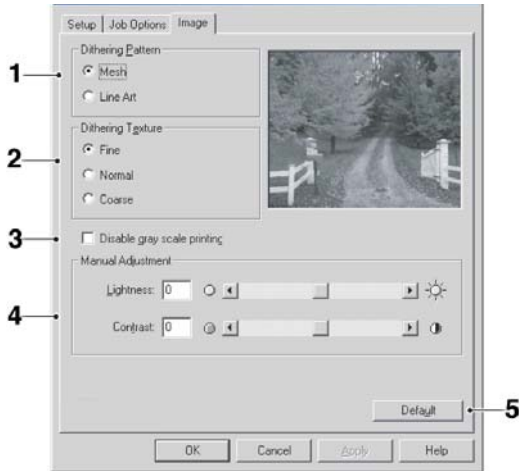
Setup | Job Options | Image

1
Dithering Pattern
Mesh
Line Art

2
Dithering Texture
Fine
Normal
Coarse

3
Disable gray scale printing

4
Manual Adjustment
Lightness: 0
Contrast: 0

Default
5

OK
Cancel
Apply
Help